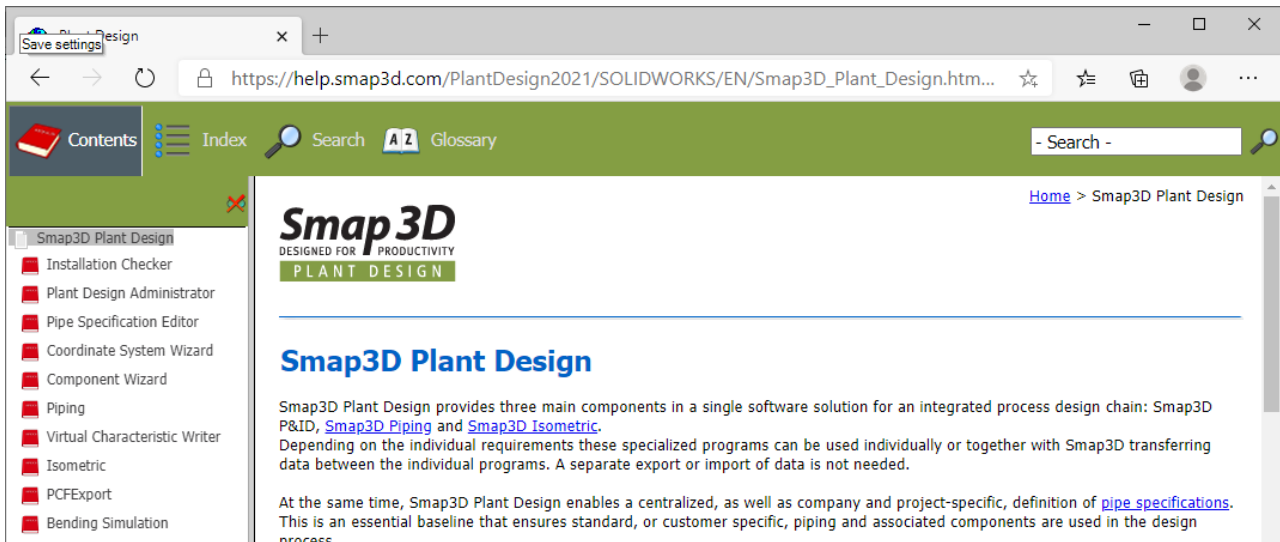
Save settings Design

https://help.smap3d.com/PlantDesign2021/SOLIDWORKS/EN/Smap3D_Plant_Design.htm...

Contents Index Search Glossary

- Search -

Smap3D Plant Design
Installation Checker
Plant Design Administrator
Pipe Specification Editor
Coordinate System Wizard
Component Wizard
Piping
Virtual Characteristic Writer
Isometric
PCFExport
Bending Simulation

Home > Smap3D Plant Design

Smap 3D
DESIGNED FOR PRODUCTIVITY
PLANT DESIGN

Smap3D Plant Design

Smap3D Plant Design provides three main components in a single software solution for an integrated process design chain: Smap3D P&ID, Smap3D Piping and Smap3D Isometric.
Depending on the individual requirements these specialized programs can be used individually or together with Smap3D transferring data between the individual programs. A separate export or import of data is not needed.

At the same time, Smap3D Plant Design enables a centralized, as well as company and project-specific, definition of pipe specifications. This is an essential baseline that ensures standard, or customer specific, piping and associated components are used in the design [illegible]